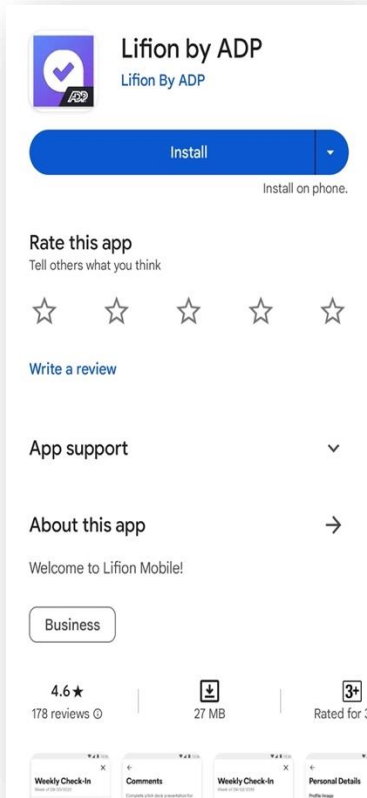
ADP

Lifion by ADP

Lifion By ADP

Install

Install on phone.

Rate this app

Tell others what you think

Write a review

App support

About this app

Welcome to Lifion Mobile!

Business

4.6★

178 reviews ⓘ

27 MB

3+

Rated for 3

Weekly Check-In

Comments

Weekly Check-In

Personal Details